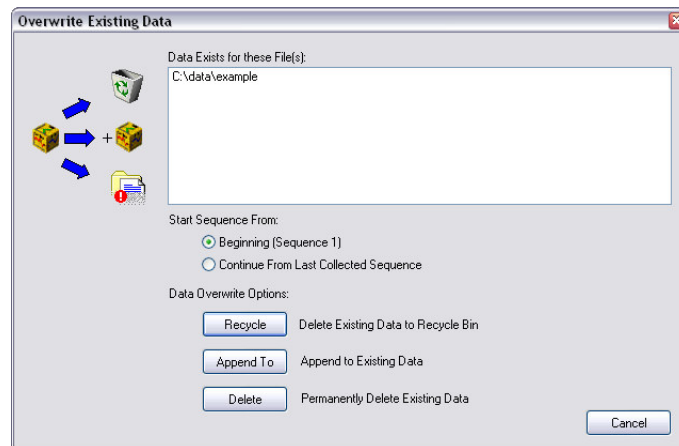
Overwrite Existing Data

Data Exists for these File(s):

C:\data\example

Start Sequence From:

Beginning (Sequence 1)

Continue From Last Collected Sequence

Data Overwrite Options:

Recycle Delete Existing Data to Recycle Bin

Append To Append to Existing Data

Delete Permanently Delete Existing Data

Cancel